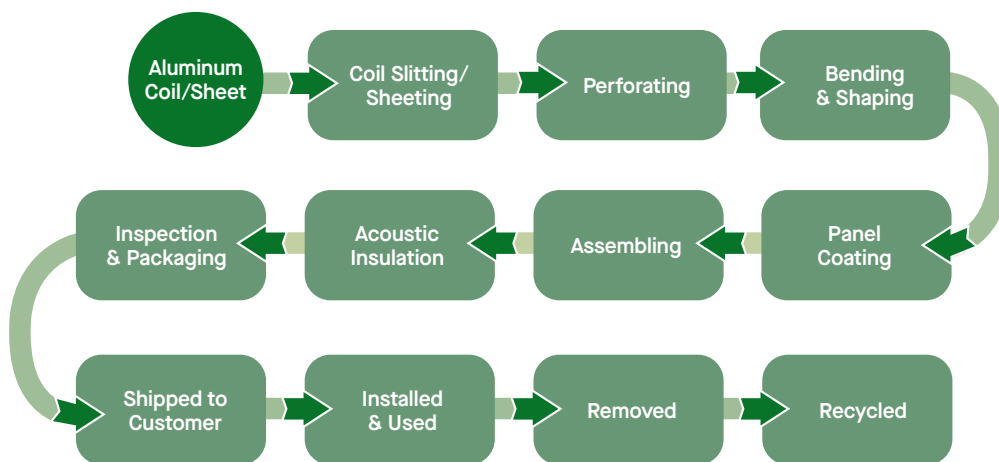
Aluminum Coil/Sheet

Coil Slitting/ Sheeting

Perforating

Bending & Shaping

Panel Coating

Assembling

Acoustic Insulation

Inspection & Packaging

Shipped to Customer

Installed & Used

Removed

Recycled